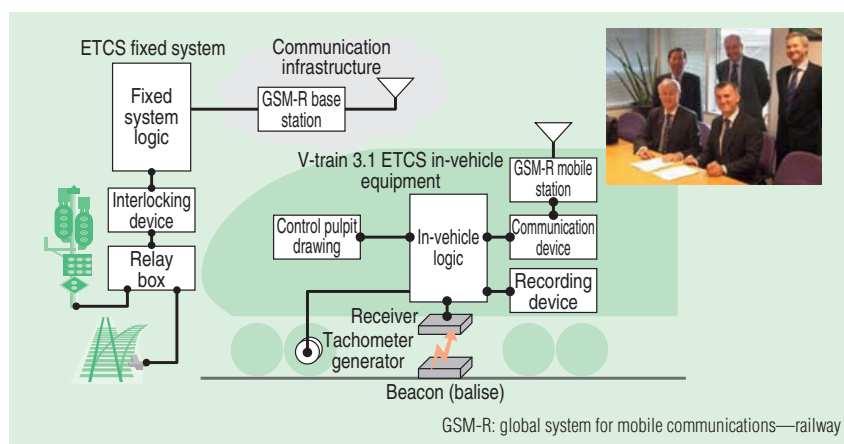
ETCS fixed system

Communication infrastructure

Fixed system logic

GSM-R base station

V-train 3.1 ETCS in-vehicle equipment

GSM-R mobile station

Interlocking device

Control pulpit drawing

In-vehicle logic

Communication device

Relay box

Recording device

Receiver

Tachometer generator

Beacon (balise)

GSM-R: global system for mobile communications—railway